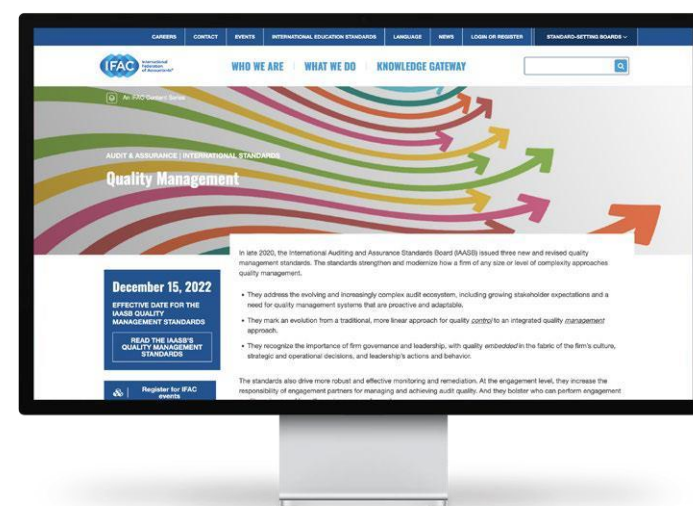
CAREERS CONTACT EVENTS INTERNATIONAL EDUCATION STANDARDS LANGUAGE NEWS LOGIN OR REGISTER STANDARD-SETTING BOARDS

IFAC International Federation of Accountants

WHO WE ARE | WHAT WE DO | KNOWLEDGE GATEWAY

An IFAC Content Series

AUDIT & ASSURANCE | INTERNATIONAL STANDARDS

Quality Management

In late 2020, the International Auditing and Assurance Standards Board (IAASB) issued three new and revised quality management standards. The standards strengthen and modernize how a firm of any size or level of complexity approaches quality management.

December 15, 2022

EFFECTIVE DATE FOR THE IAASB QUALITY MANAGEMENT STANDARDS

READ THE IAASB'S QUALITY MANAGEMENT STANDARDS

Register for IFAC events

• They address the evolving and increasingly complex audit ecosystem, including growing stakeholder expectations and a need for quality management systems that are proactive and adaptable.

• They mark an evolution from a traditional, more linear approach for quality control to an integrated quality management approach.

• They recognize the importance of firm governance and leadership, with quality embedded in the fabric of the firm's culture, strategic and operational decisions, and leadership's actions and behavior.

The standards also drive more robust and effective monitoring and remediation. At the engagement level, they increase the responsibility of engagement partners for managing and achieving audit quality. And they bolster who can perform engagement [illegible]